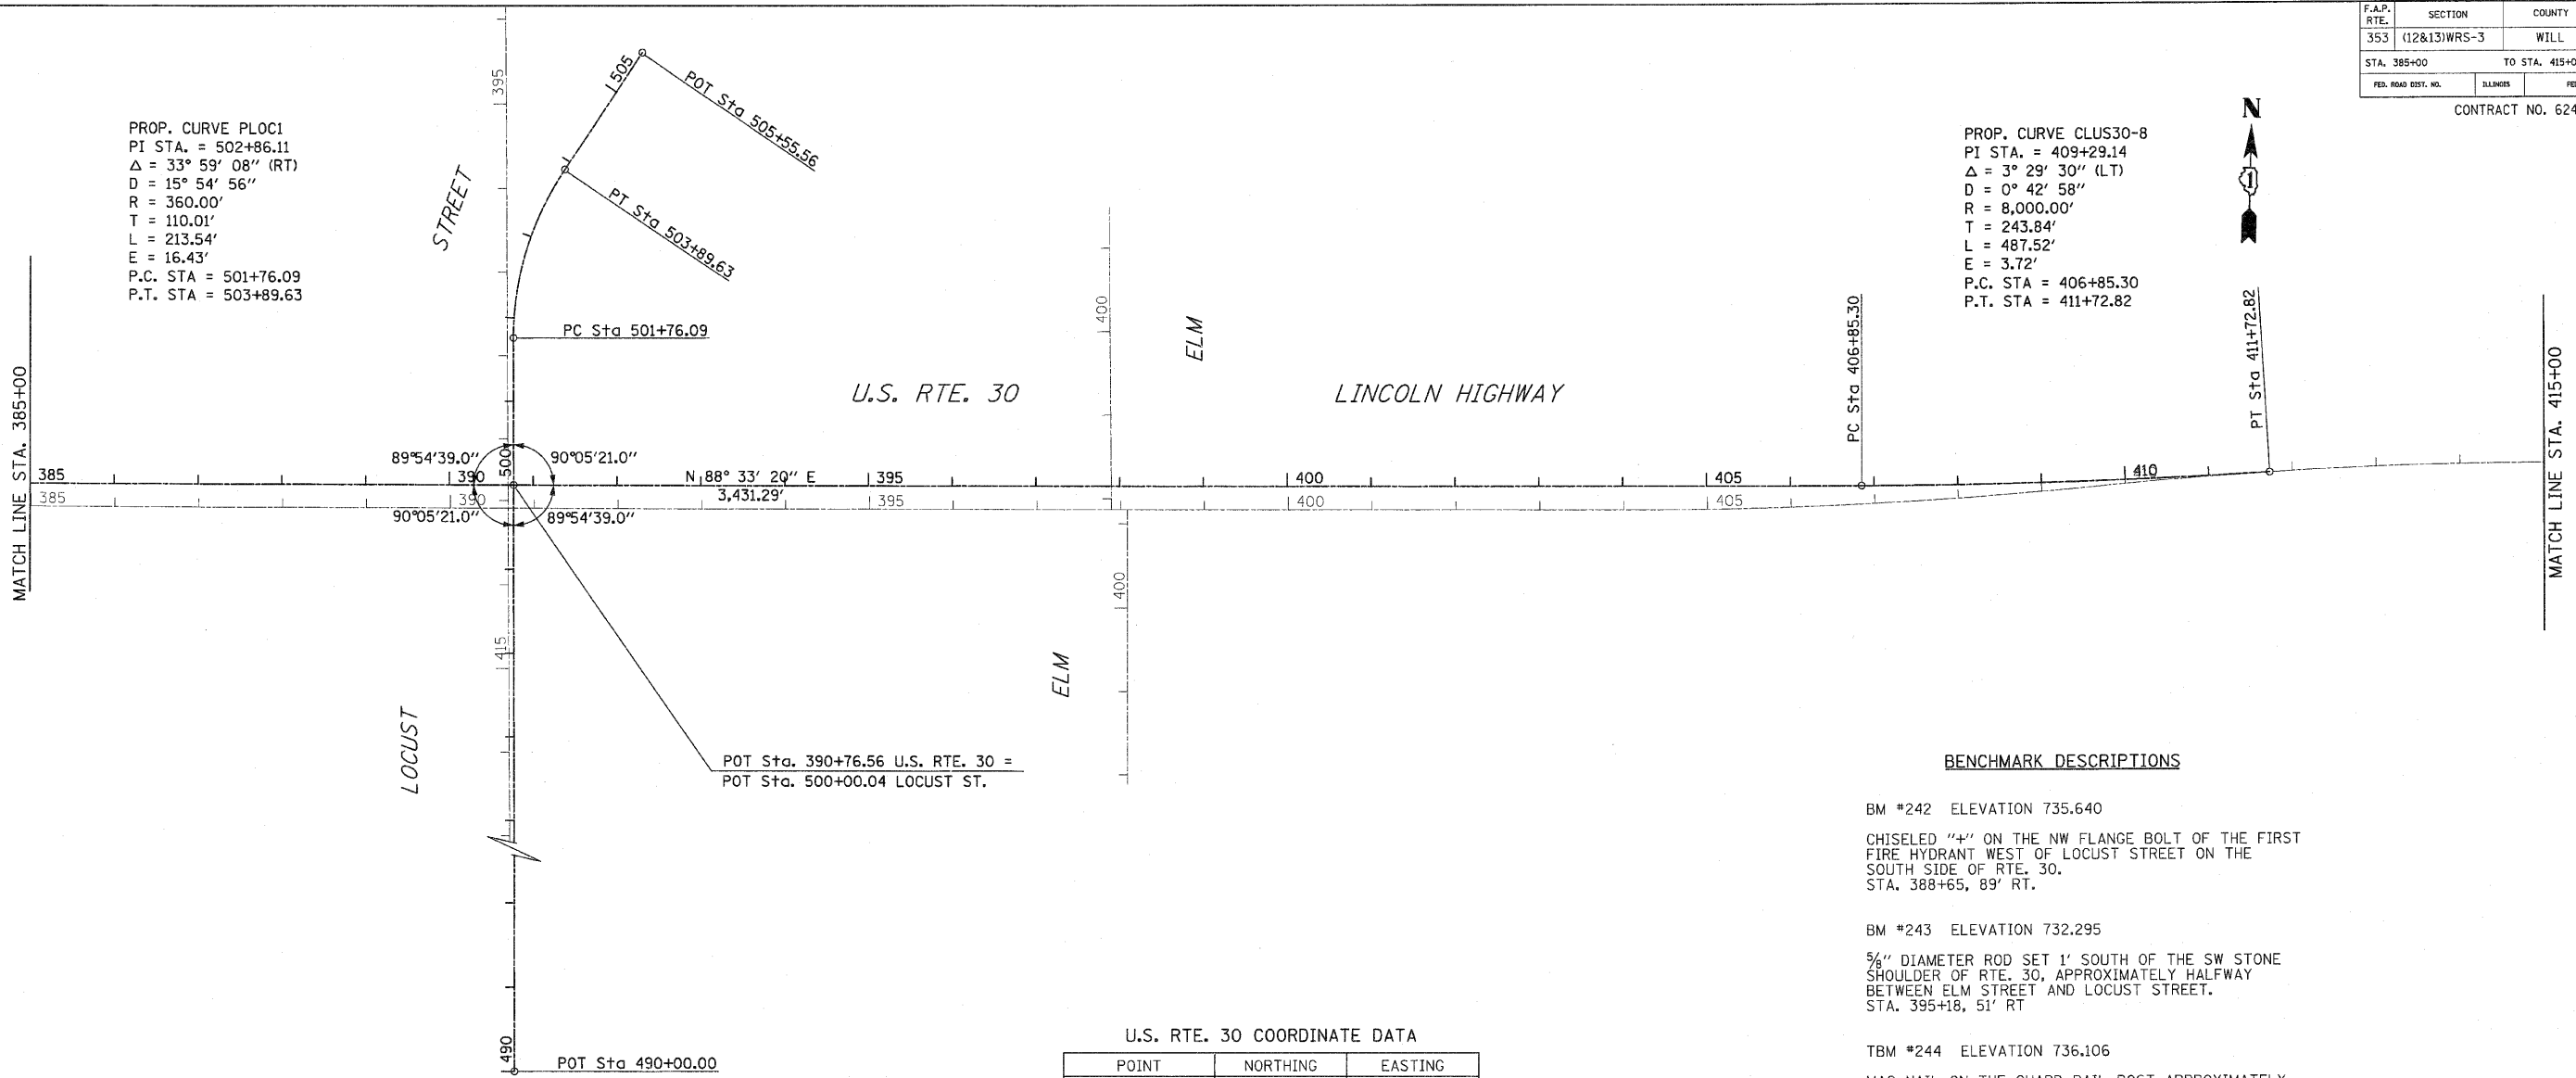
| F.A.P. RTE. | SECTION | COUNTY |
|---|---|---|
| 353 | (12&13)WRS-3 | WILL |

STA. 385+00 TO STA. 415+0

FED. ROAD DIST. NO. ILLINOIS FE

CONTRACT NO. 624

PROP. CURVE PLOC1
PI STA. = 502+86.11
$\Delta$ = 33° 59′ 08″ (RT)
D = 15° 54′ 56″
R = 360.00′
T = 110.01′
L = 213.54′
E = 16.43′
P.C. STA = 501+76.09
P.T. STA = 503+89.63

PROP. CURVE CLUS30-8
PI STA. = 409+29.14
$\Delta$ = 3° 29′ 30″ (LT)
D = 0° 42′ 58″
R = 8,000.00′
T = 243.84′
L = 487.52′
E = 3.72′
P.C. STA = 406+85.30
P.T. STA = 411+72.82

N

1

395

505

POT Sta 505+55.56

PT Sta 503+89.63

STREET

PC Sta 501+76.09

400

ELM

U.S. RTE. 30

LINCOLN HIGHWAY

PC Sta 406+85.30

PT Sta 411+72.82

MATCH LINE STA. 385+00

MATCH LINE STA. 415+00

89°54′39.0″

500

90°05′21.0″

385

390

N 88° 33′ 20″ E
3,431.29′

395

400

405

410

385

390

395

400

405

90°05′21.0″

89°54′39.0″

400

415

ELM

LOCUST

POT Sta. 390+76.56 U.S. RTE. 30 =
POT Sta. 500+00.04 LOCUST ST.

BENCHMARK DESCRIPTIONS

BM #242 ELEVATION 735.640

CHISELED "+" ON THE NW FLANGE BOLT OF THE FIRST FIRE HYDRANT WEST OF LOCUST STREET ON THE SOUTH SIDE OF RTE. 30.
STA. 388+65, 89′ RT.

BM #243 ELEVATION 732.295

$\frac{5}{8}$″ DIAMETER ROD SET 1′ SOUTH OF THE SW STONE SHOULDER OF RTE. 30, APPROXIMATELY HALFWAY BETWEEN ELM STREET AND LOCUST STREET.
STA. 395+18, 51′ RT

TBM #244 ELEVATION 736.106

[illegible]

490

POT Sta 490+00.00

U.S. RTE. 30 COORDINATE DATA

| POINT | NORTHING | EASTING |
|---|---|---|